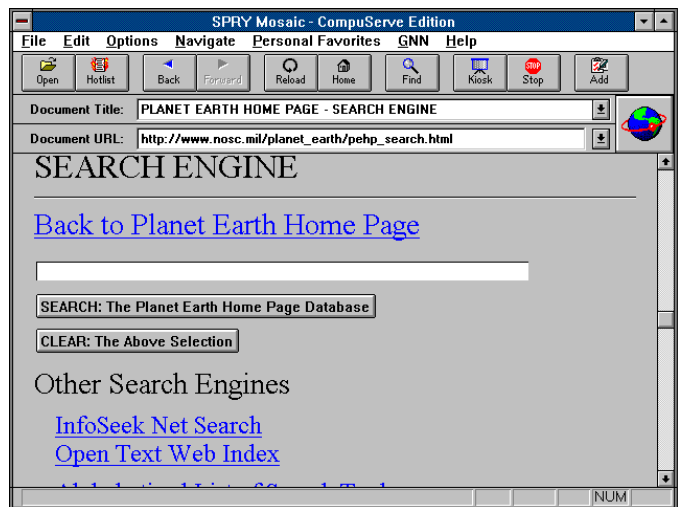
SPRY Mosaic - CompuServe Edition

File Edit Options Navigate Personal Favorites GNN Help

Open Hotlist Back Forward Reload Home Find Kiosk Stop Add

Document Title: PLANET EARTH HOME PAGE - SEARCH ENGINE

Document URL: http://www.nosc.mil/planet_earth/pehp_search.html

SEARCH ENGINE

Back to Planet Earth Home Page

SEARCH: The Planet Earth Home Page Database

CLEAR: The Above Selection

Other Search Engines

InfoSeek Net Search
Open Text Web Index
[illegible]

NUM